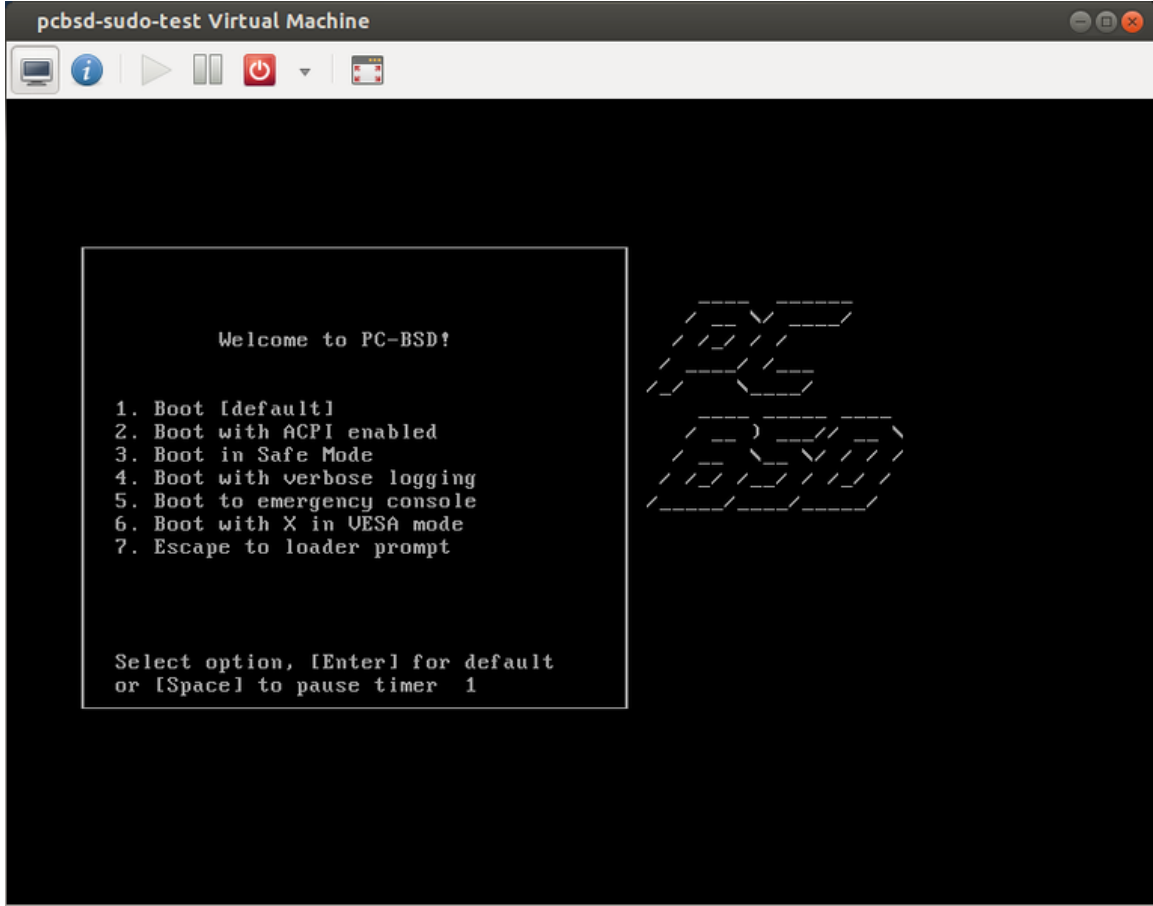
pcbsd-sudo-test Virtual Machine

Welcome to PC-BSD!

1. Boot [default]
2. Boot with ACPI enabled
3. Boot in Safe Mode
4. Boot with verbose logging
5. Boot to emergency console
6. Boot with X in VESA mode
7. Escape to loader prompt

Select option, [Enter] for default
or [Space] to pause timer 1